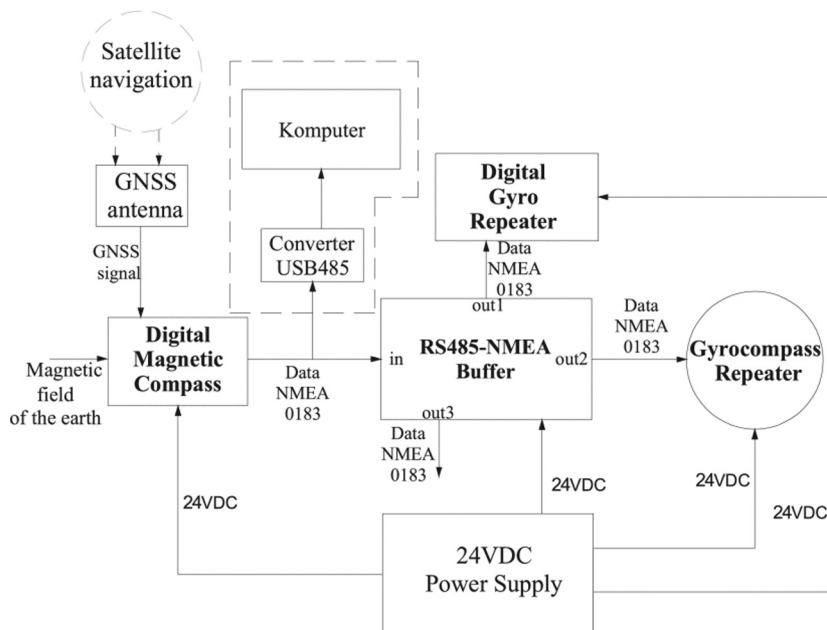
Satellite navigation

GNSS antenna

GNSS signal

Komputer

Converter USB485

Digital Gyro Repeater

Data NMEA 0183

out1

Data NMEA 0183

Digital Magnetic Compass

Magnetic field of the earth

Data NMEA 0183

in

RS485-NMEA Buffer

out2

Gyrocompass Repeater

out3

Data NMEA 0183

24VDC

24VDC

24VDC

24VDC

24VDC Power Supply